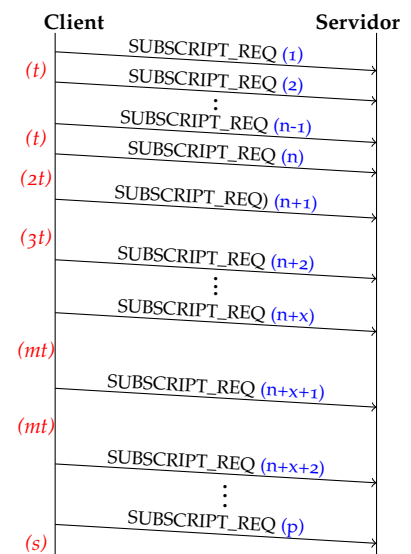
Client

Servidor

SUBSCRIPT_REQ (1)

(t)

SUBSCRIPT_REQ (2)

⋮

SUBSCRIPT_REQ (n-1)

(t)

SUBSCRIPT_REQ (n)

(2t)

SUBSCRIPT_REQ) (n+1)

(3t)

SUBSCRIPT_REQ (n+2)

⋮

SUBSCRIPT_REQ (n+x)

(mt)

SUBSCRIPT_REQ (n+x+1)

(mt)

SUBSCRIPT_REQ (n+x+2)

⋮

SUBSCRIPT_REQ (p)

(s)